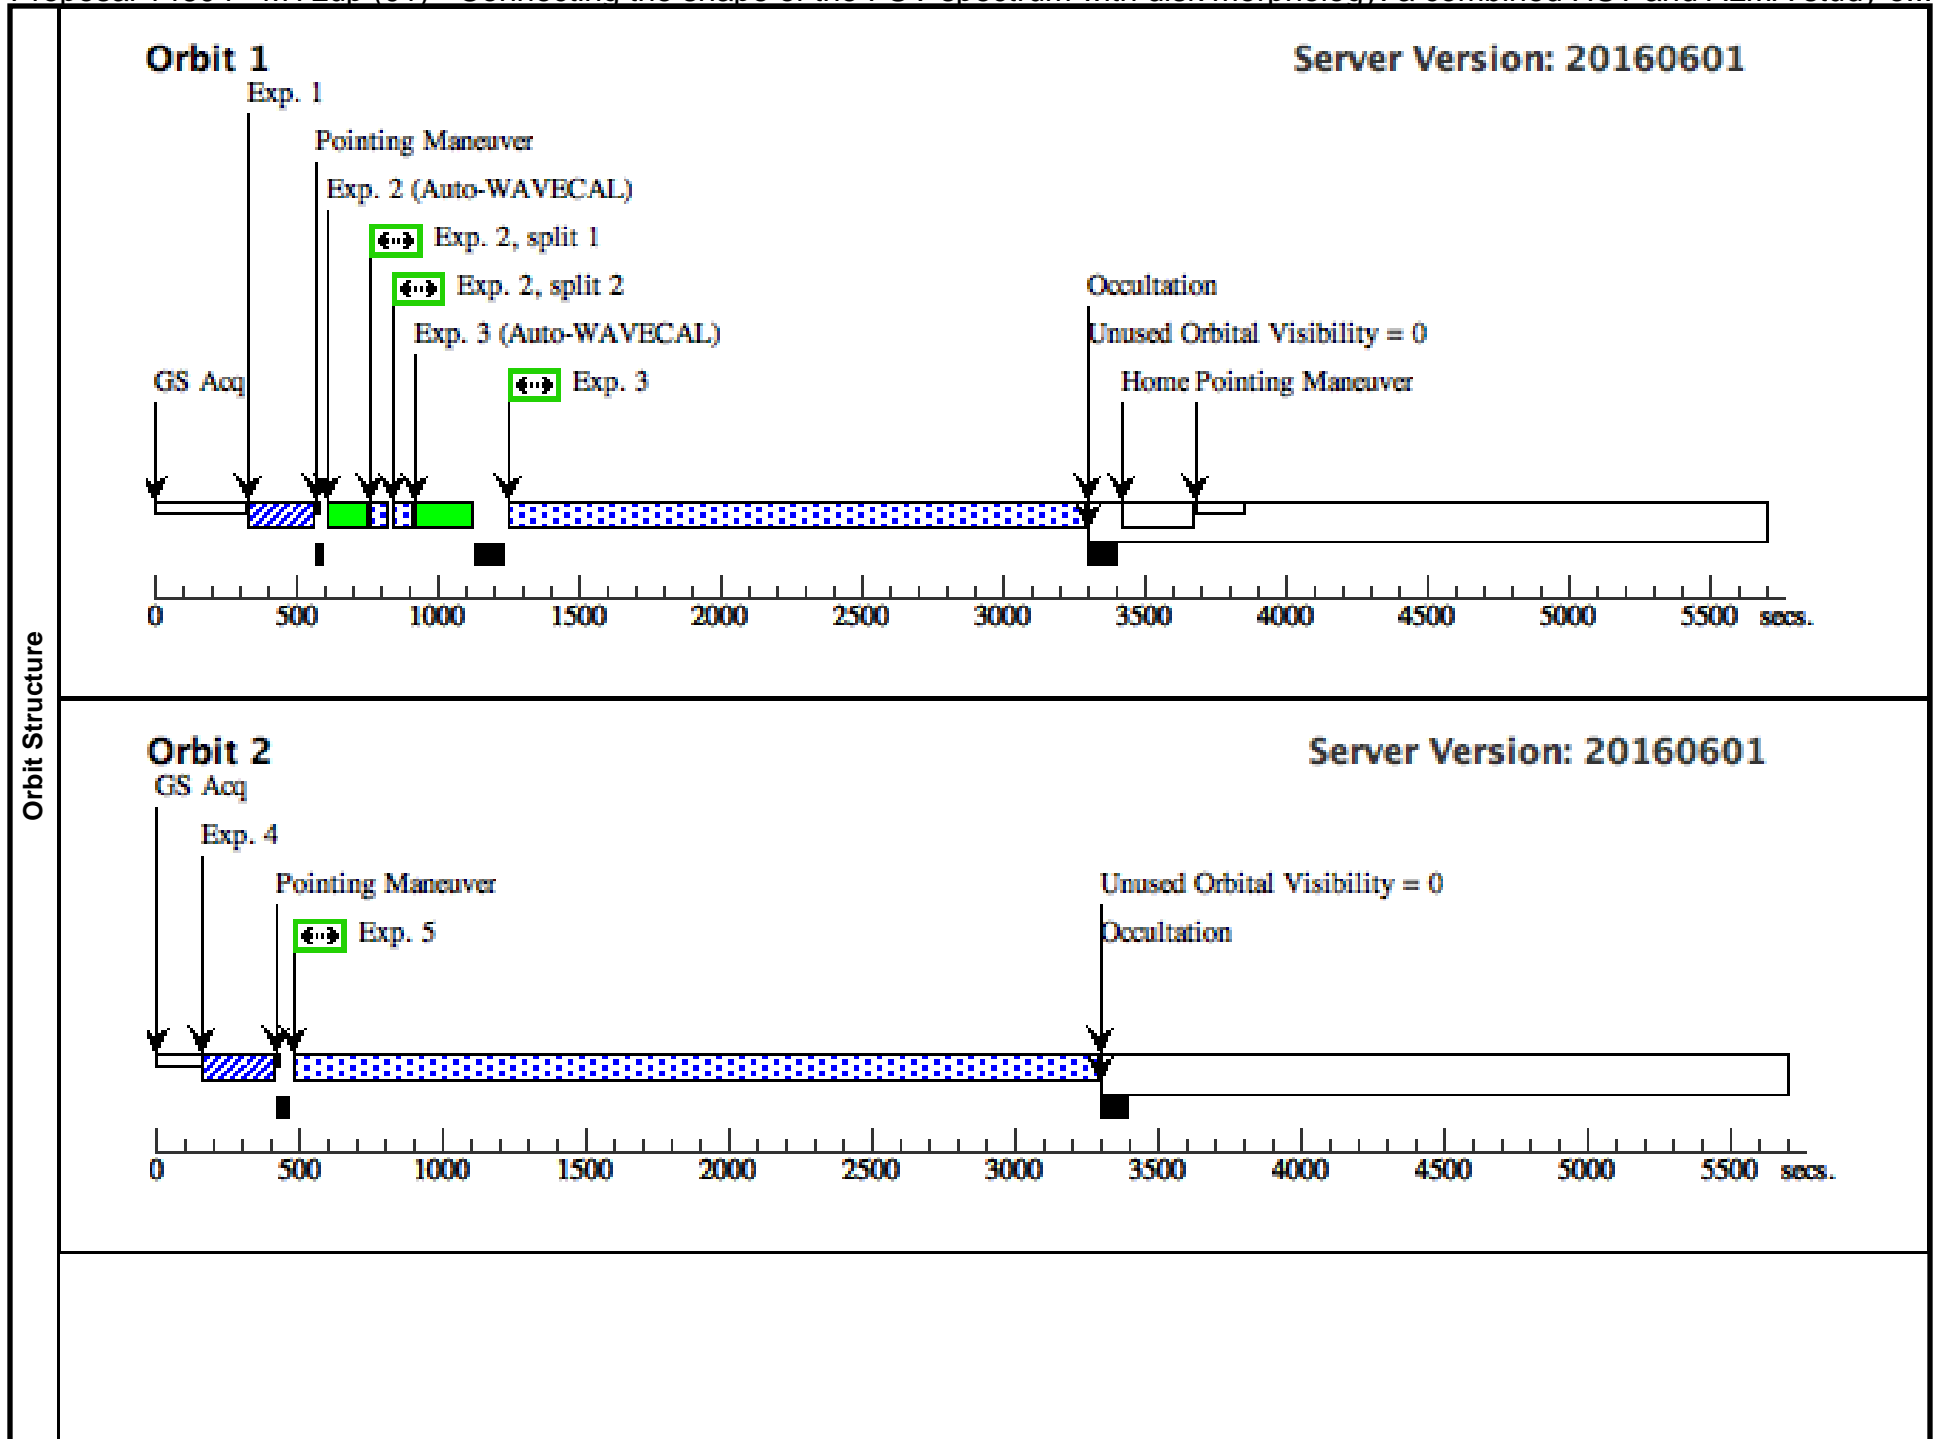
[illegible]

Orbit Structure

Orbit 1

Server Version: 20160601

Exp. 1

Pointing Maneuver

Exp. 2 (Auto-WAVECAL)

Exp. 2, split 1

Exp. 2, split 2

Exp. 3 (Auto-WAVECAL)

GS Acq

Exp. 3

Occultation

Unused Orbital Visibility = 0

Home Pointing Maneuver

0 500 1000 1500 2000 2500 3000 3500 4000 4500 5000 5500 secs.

Orbit 2

Server Version: 20160601

GS Acq

Exp. 4

Pointing Maneuver

Exp. 5

Unused Orbital Visibility = 0

Occultation

0 500 1000 1500 2000 2500 3000 3500 4000 4500 5000 5500 secs.